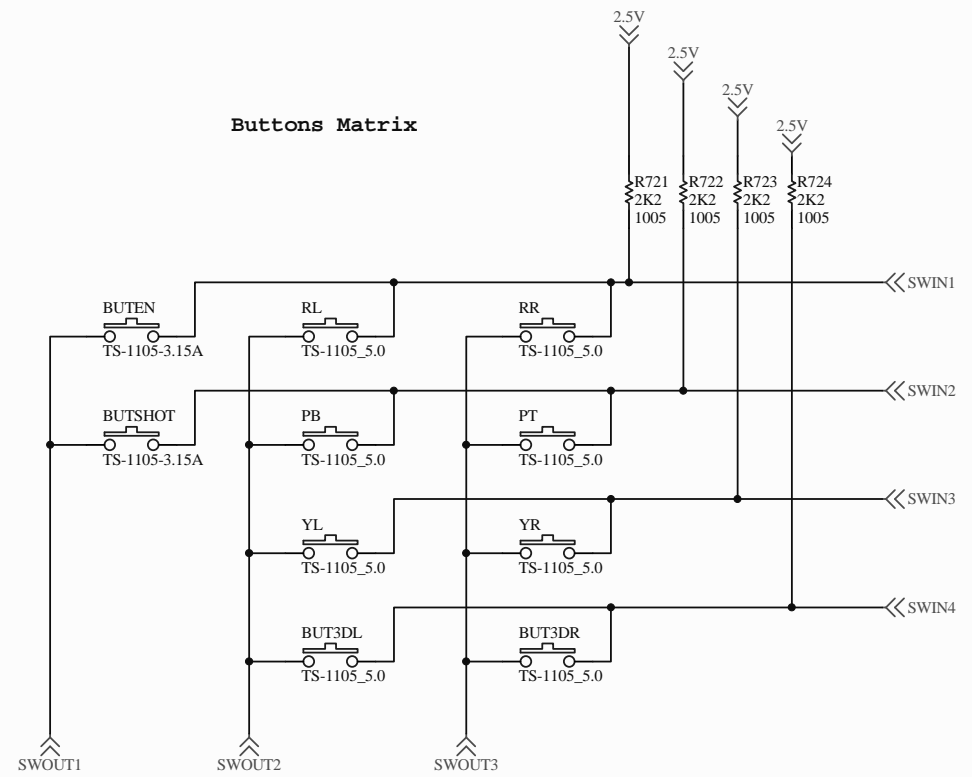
2.5V
2.5V
2.5V
2.5V

Buttons Matrix

R721
2K2
1005
R722
2K2
1005
R723
2K2
1005
R724
2K2
1005

SWIN1
BUTEN
TS-1105-3.15A
RL
TS-1105_5.0
RR
TS-1105_5.0

SWIN2
BUTSHOT
TS-1105-3.15A
PB
TS-1105_5.0
PT
TS-1105_5.0

SWIN3
YL
TS-1105_5.0
YR
TS-1105_5.0

SWIN4
BUT3DL
TS-1105_5.0
BUT3DR
TS-1105_5.0

SWOUT1
SWOUT2
SWOUT3